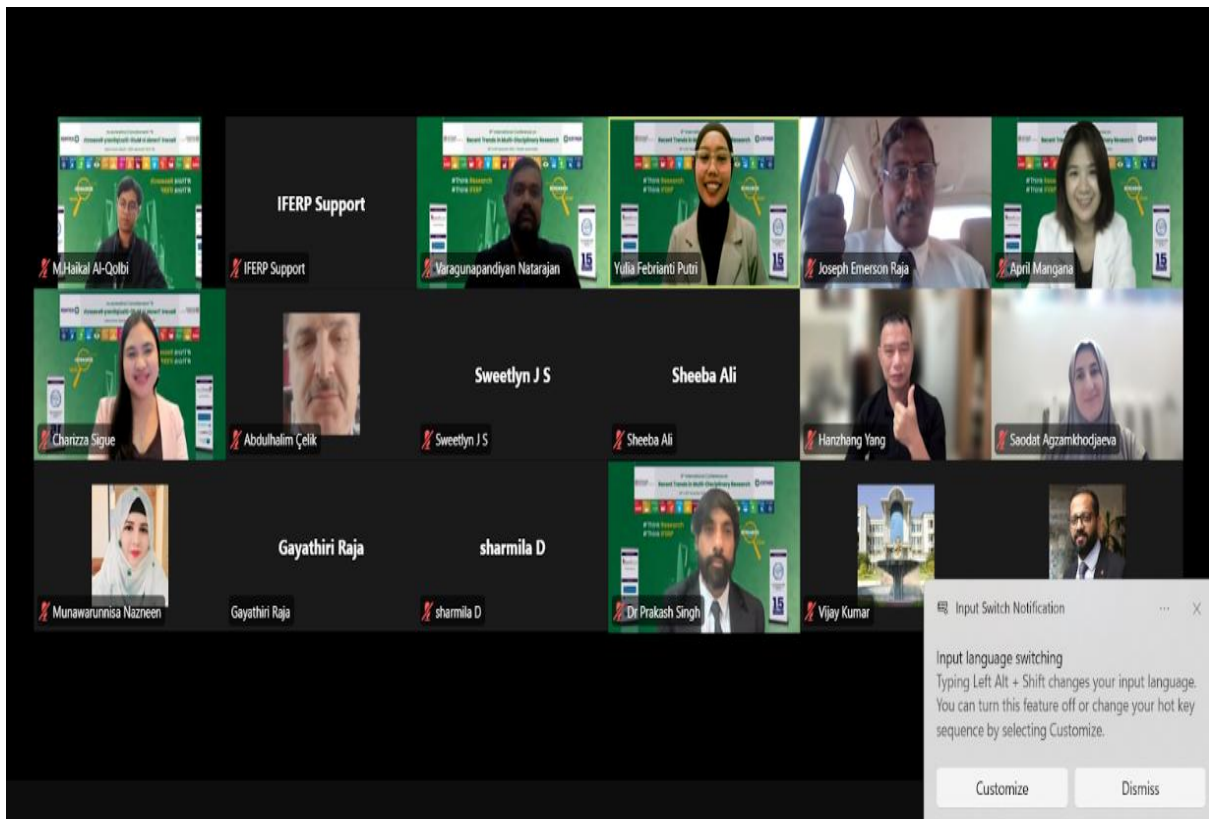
M.Haikal Al-Qolbi

IFERP Support

IFERP Support

Varagunapandiyan Natarajan

Yulia Febrianti Putri

Joseph Emerson Raja

April Mangana

Charizza Sigue

Abdulhalim Çelik

Sweetlyn J S

Sweetlyn J S

Sheeba Ali

Sheeba Ali

Hanzhang Yang

Saodat Agzamkhodjaeva

Munawarunnisa Nazneen

Gayathiri Raja

Gayathiri Raja

sharmila D

sharmila D

Dr Prakash Singh

Vijay Kumar

Input Switch Notification

Input language switching

Typing Left Alt + Shift changes your input language. You can turn this feature off or change your hot key sequence by selecting Customize.

Customize

Dismiss